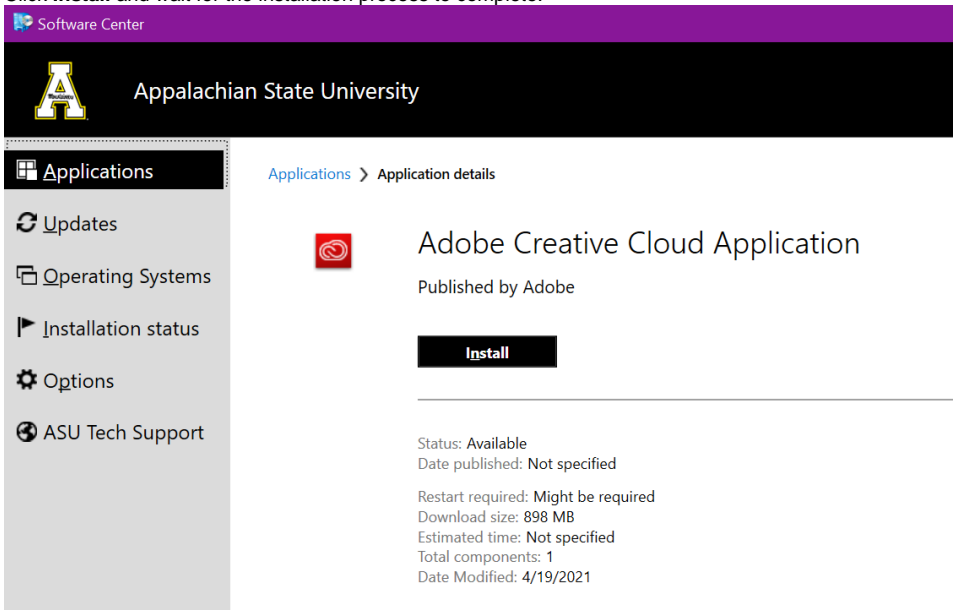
Software Center

Appalachian State University

Applications

Updates

Operating Systems

Installation status

Options

ASU Tech Support

Applications > Application details

Adobe Creative Cloud Application

Published by Adobe

Install

Status: Available
Date published: Not specified

Restart required: Might be required
Download size: 898 MB
Estimated time: Not specified
Total components: 1
Date Modified: 4/19/2021